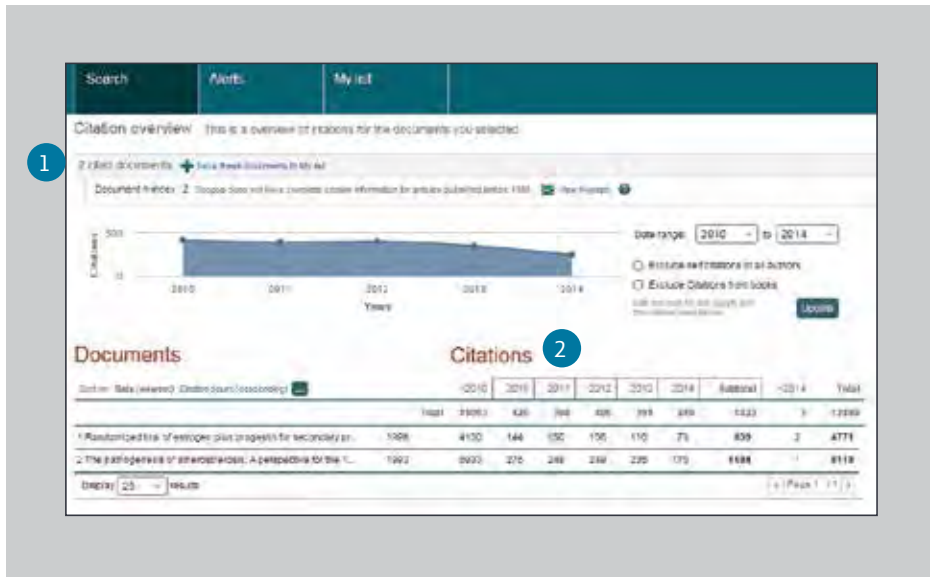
Search | Alerts | My list

Citation overview This is a overview of citations for the documents you selected

1

2 cited documents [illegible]

Document h-index: 2 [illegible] View h-graph

Date range: 2010 to 2014

Exclude self citations of all authors

Exclude Citations from books

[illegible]

Update

500

0

Citations

2010 2011 2012 2013 2014

Years

Documents

Citations

2

Sort on: Date (newest) Citation count (descending)

| | | <2010 | 2010 | 2011 | 2012 | 2013 | 2014 | Subtotal | >2014 | Total |
|---|---|---|---|---|---|---|---|---|---|---|
| | Total | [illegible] | 420 | 398 | 405 | 351 | 249 | 1423 | 3 | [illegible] |
| 1 Randomized trial of estrogen plus progestin for secondary pr... | 1998 | 4130 | 144 | 150 | 156 | 116 | 73 | 639 | 2 | 4771 |
| 2 The pathogenesis of atherosclerosis: A perspective for the 1... | 1993 | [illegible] | 276 | 248 | 249 | 235 | 176 | 1184 | 1 | 8119 |

Display 25 results

Page 1 / 1